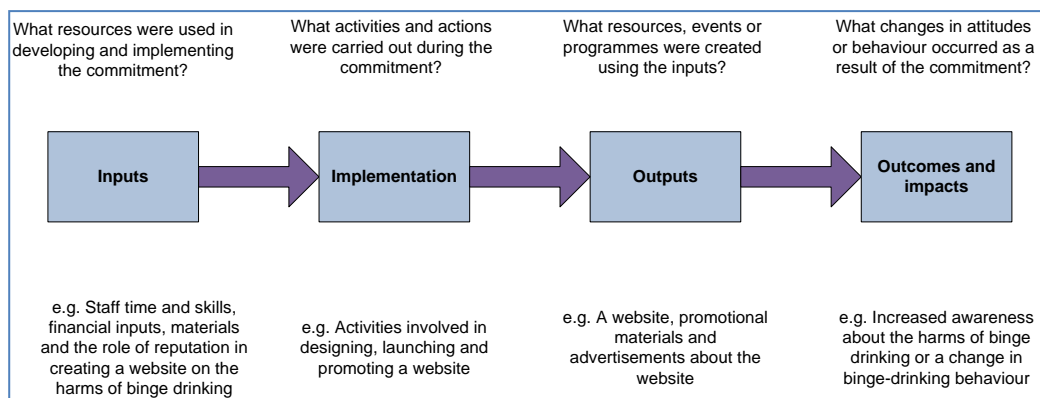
What resources were used in developing and implementing the commitment?

Inputs

e.g. Staff time and skills, financial inputs, materials and the role of reputation in creating a website on the harms of binge drinking

What activities and actions were carried out during the commitment?

Implementation

e.g. Activities involved in designing, launching and promoting a website

What resources, events or programmes were created using the inputs?

Outputs

e.g. A website, promotional materials and advertisements about the website

What changes in attitudes or behaviour occurred as a result of the commitment?

Outcomes and impacts

e.g. Increased awareness about the harms of binge drinking or a change in binge-drinking behaviour